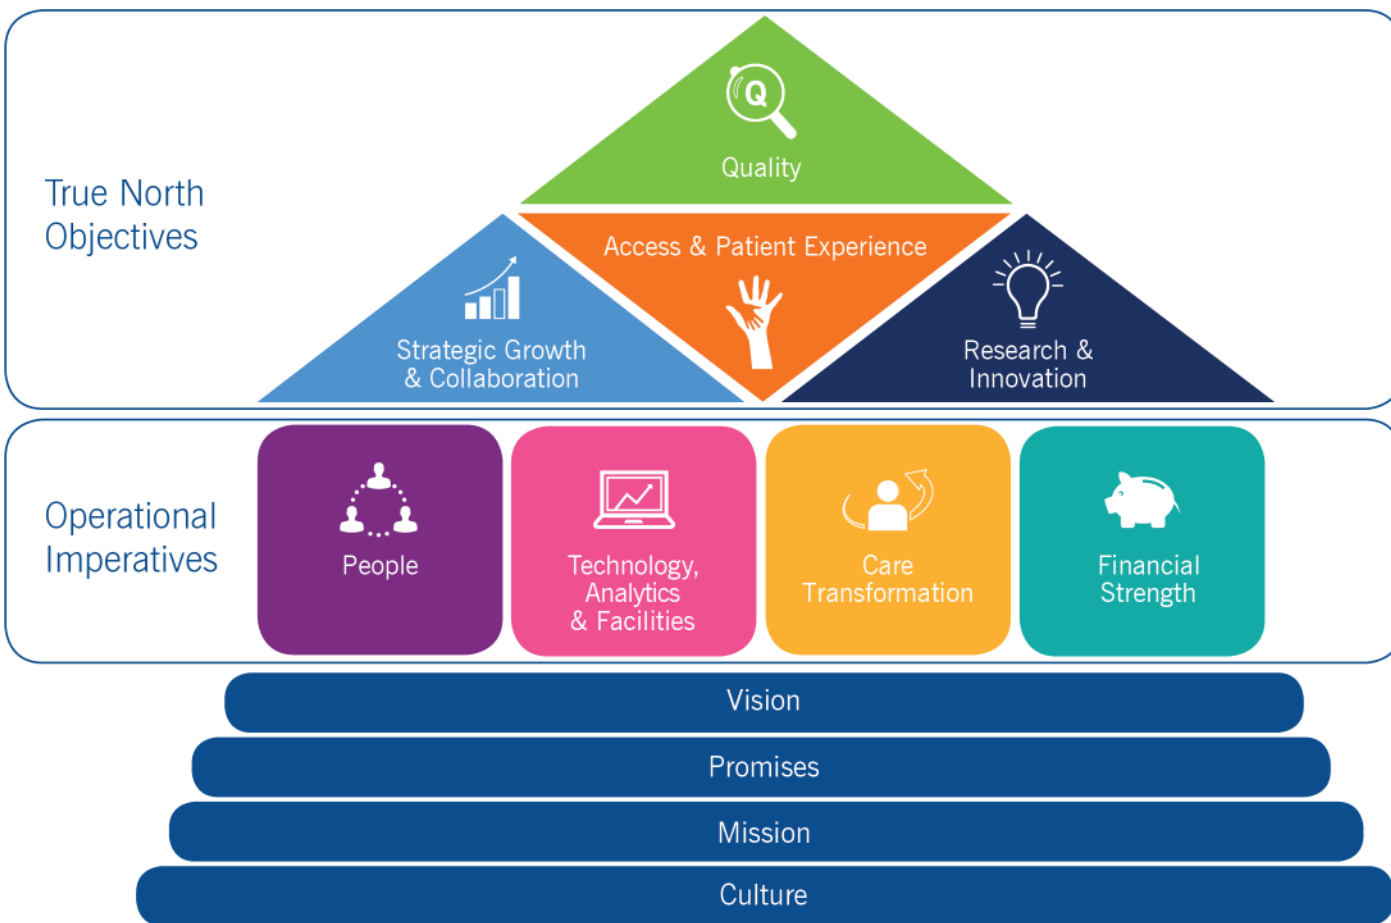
True North Objectives

Q

Quality

Access & Patient Experience

Strategic Growth & Collaboration

Research & Innovation

Operational Imperatives

People

Technology, Analytics & Facilities

Care Transformation

Financial Strength

Vision

Promises

Mission

Culture